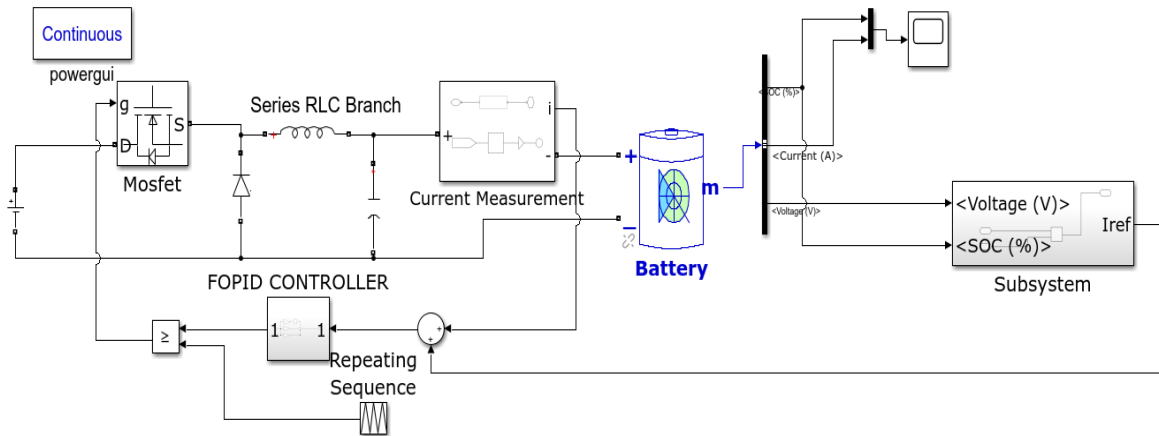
Continuous
powergui
g
D
S
Mosfet
Series RLC Branch
i
+
-
Current Measurement
+
m
_
Battery
<SOC (%)>
<Current (A)>
<Voltage (V)>
<Voltage (V)>
<SOC (%)>
Iref
Subsystem
FOPID CONTROLLER
≥
1
1
+
+
Repeating Sequence